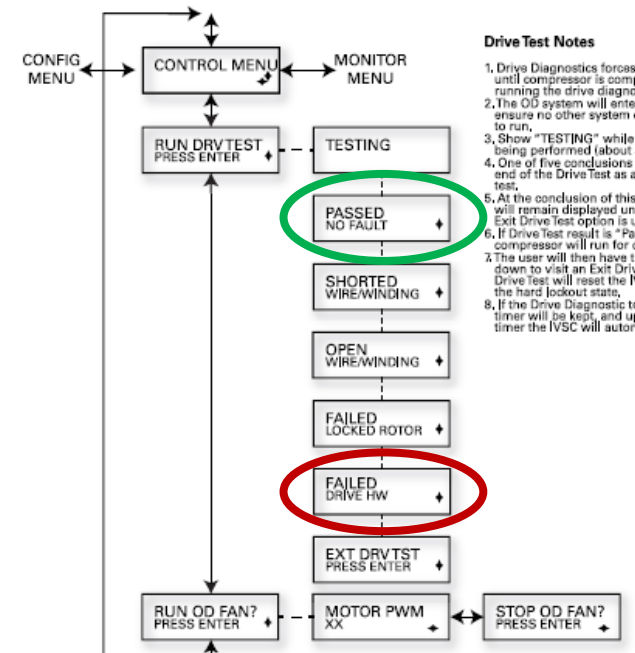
CONFIG MENU

CONTROL MENU

MONITOR MENU

RUN DRV TEST
PRESS ENTER

TESTING

PASSED
NO FAULT

SHORTED
WIRE/WINDING

OPEN
WIRE/WINDING

FAILED
LOCKED ROTOR

FAILED
DRIVE HW

EXT DRV TST
PRESS ENTER

RUN OD FAN?
PRESS ENTER

MOTOR PWM
XX

STOP OD FAN?
PRESS ENTER

Drive Test Notes

1. Drive Diagnostics forces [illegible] until compressor is comp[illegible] running the drive diagno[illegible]
2. The OD system will ente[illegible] ensure no other system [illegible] to run,
3. Show "TESTING" while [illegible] being performed (about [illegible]
4. One of five conclusions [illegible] end of the Drive Test as a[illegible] test,
5. At the conclusion of this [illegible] will remain displayed un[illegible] Exit Drive Test option is u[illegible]
6. If Drive Test result is "Pa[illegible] compressor will run for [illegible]
7. The user will then have t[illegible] down to visit an Exit Driv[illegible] Drive Test will reset the I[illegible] the hard lockout state,
8. If the Drive Diagnostic t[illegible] timer will be kept, and up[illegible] timer the IVSC will autor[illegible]